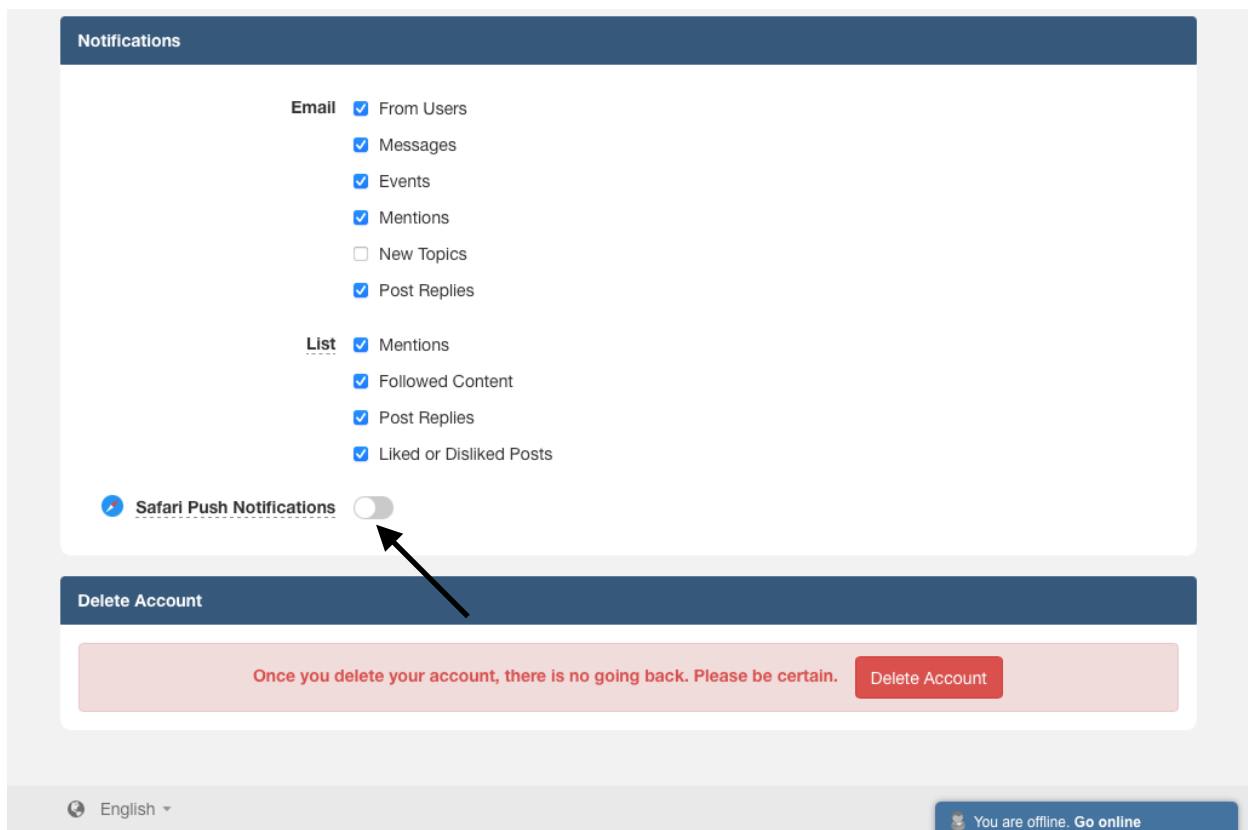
Notifications

Email
From Users
Messages
Events
Mentions
New Topics
Post Replies

List
Mentions
Followed Content
Post Replies
Liked or Disliked Posts

Safari Push Notifications

Delete Account

Once you delete your account, there is no going back. Please be certain.
Delete Account

English

You are offline. Go online